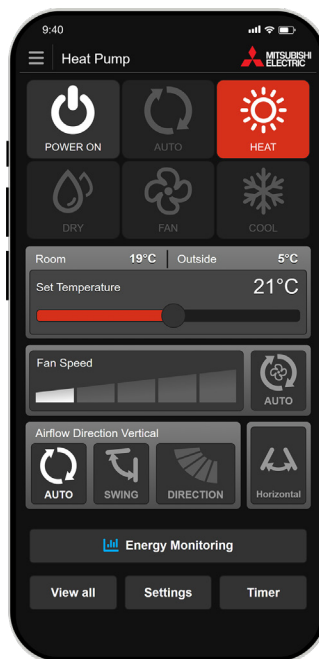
9:40

Heat Pump

MITSUBISHI ELECTRIC

POWER ON

AUTO

HEAT

DRY

FAN

COOL

Room 19°C

Outside 5°C

Set Temperature

21°C

Fan Speed

AUTO

Airflow Direction Vertical

AUTO

SWING

DIRECTION

Horizontal

Energy Monitoring

View all

Settings

Timer